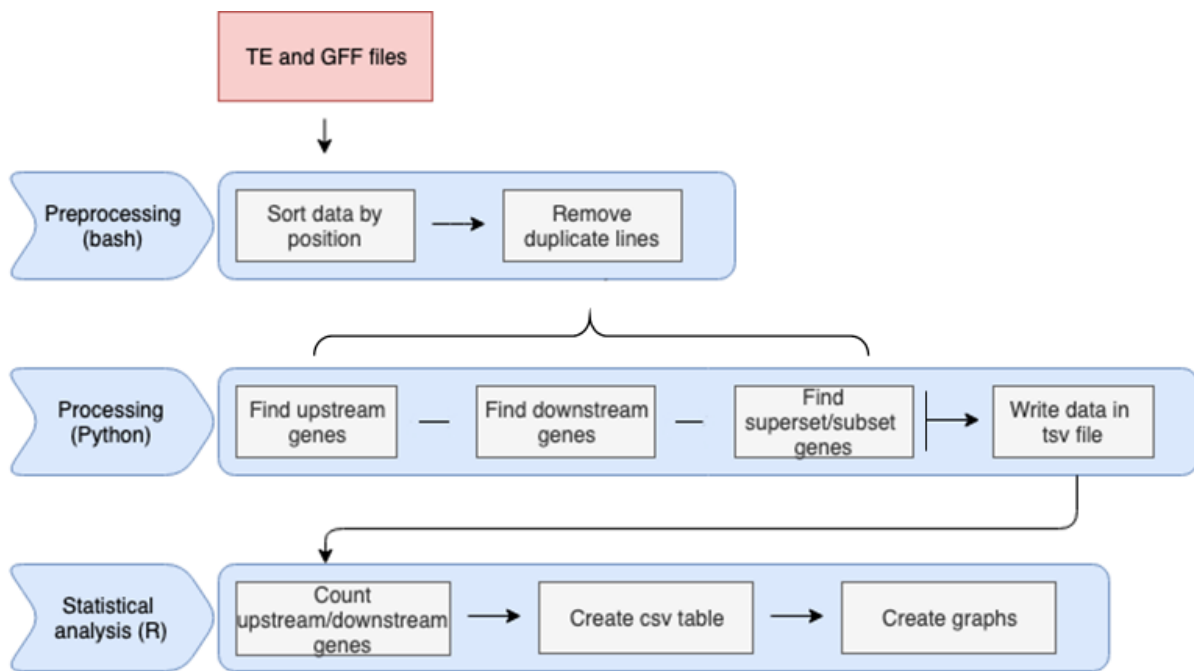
TE and GFF files

Preprocessing (bash)

Sort data by position

Remove duplicate lines

Processing (Python)

Find upstream genes

Find downstream genes

Find superset/subset genes

Write data in tsv file

Statistical analysis (R)

Count upstream/downstream genes

Create csv table

Create graphs